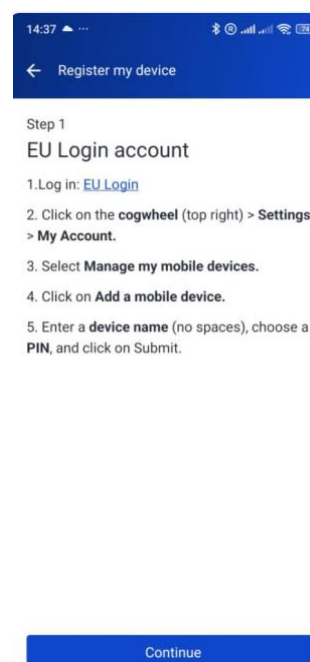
14:37 ··· 74

← Register my device

Step 1

EU Login account

1.Log in: EU Login

2. Click on the cogwheel (top right) > Settings > My Account.

3. Select Manage my mobile devices.

4. Click on Add a mobile device.

5. Enter a device name (no spaces), choose a PIN, and click on Submit.

Continue